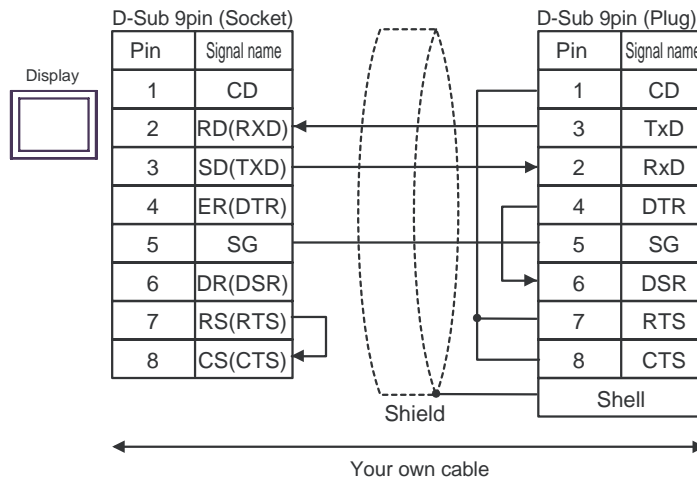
Display

D-Sub 9pin (Socket)

| Pin | Signal name |
|---|---|
| 1 | CD |
| 2 | RD(RXD) |
| 3 | SD(TXD) |
| 4 | ER(DTR) |
| 5 | SG |
| 6 | DR(DSR) |
| 7 | RS(RTS) |
| 8 | CS(CTS) |

D-Sub 9pin (Plug)

| Pin | Signal name |
|---|---|
| 1 | CD |
| 3 | TxD |
| 2 | RxD |
| 4 | DTR |
| 5 | SG |
| 6 | DSR |
| 7 | RTS |
| 8 | CTS |
| Shell | |

Shield

Your own cable